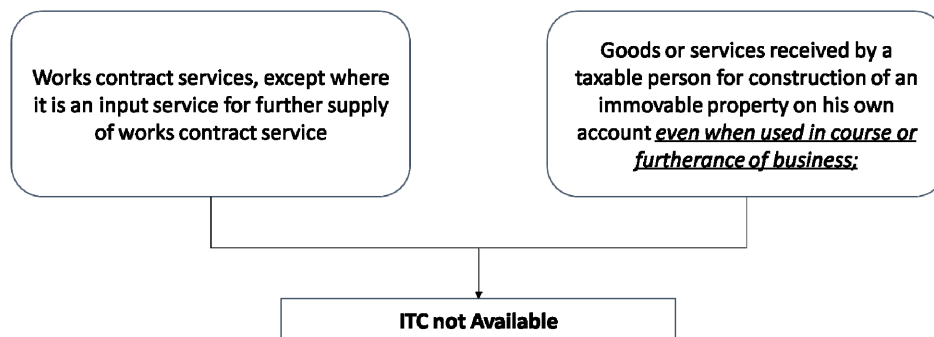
Works contract services, except where it is an input service for further supply of works contract service

Goods or services received by a taxable person for construction of an immovable property on his own account even when used in course or furtherance of business;

ITC not Available